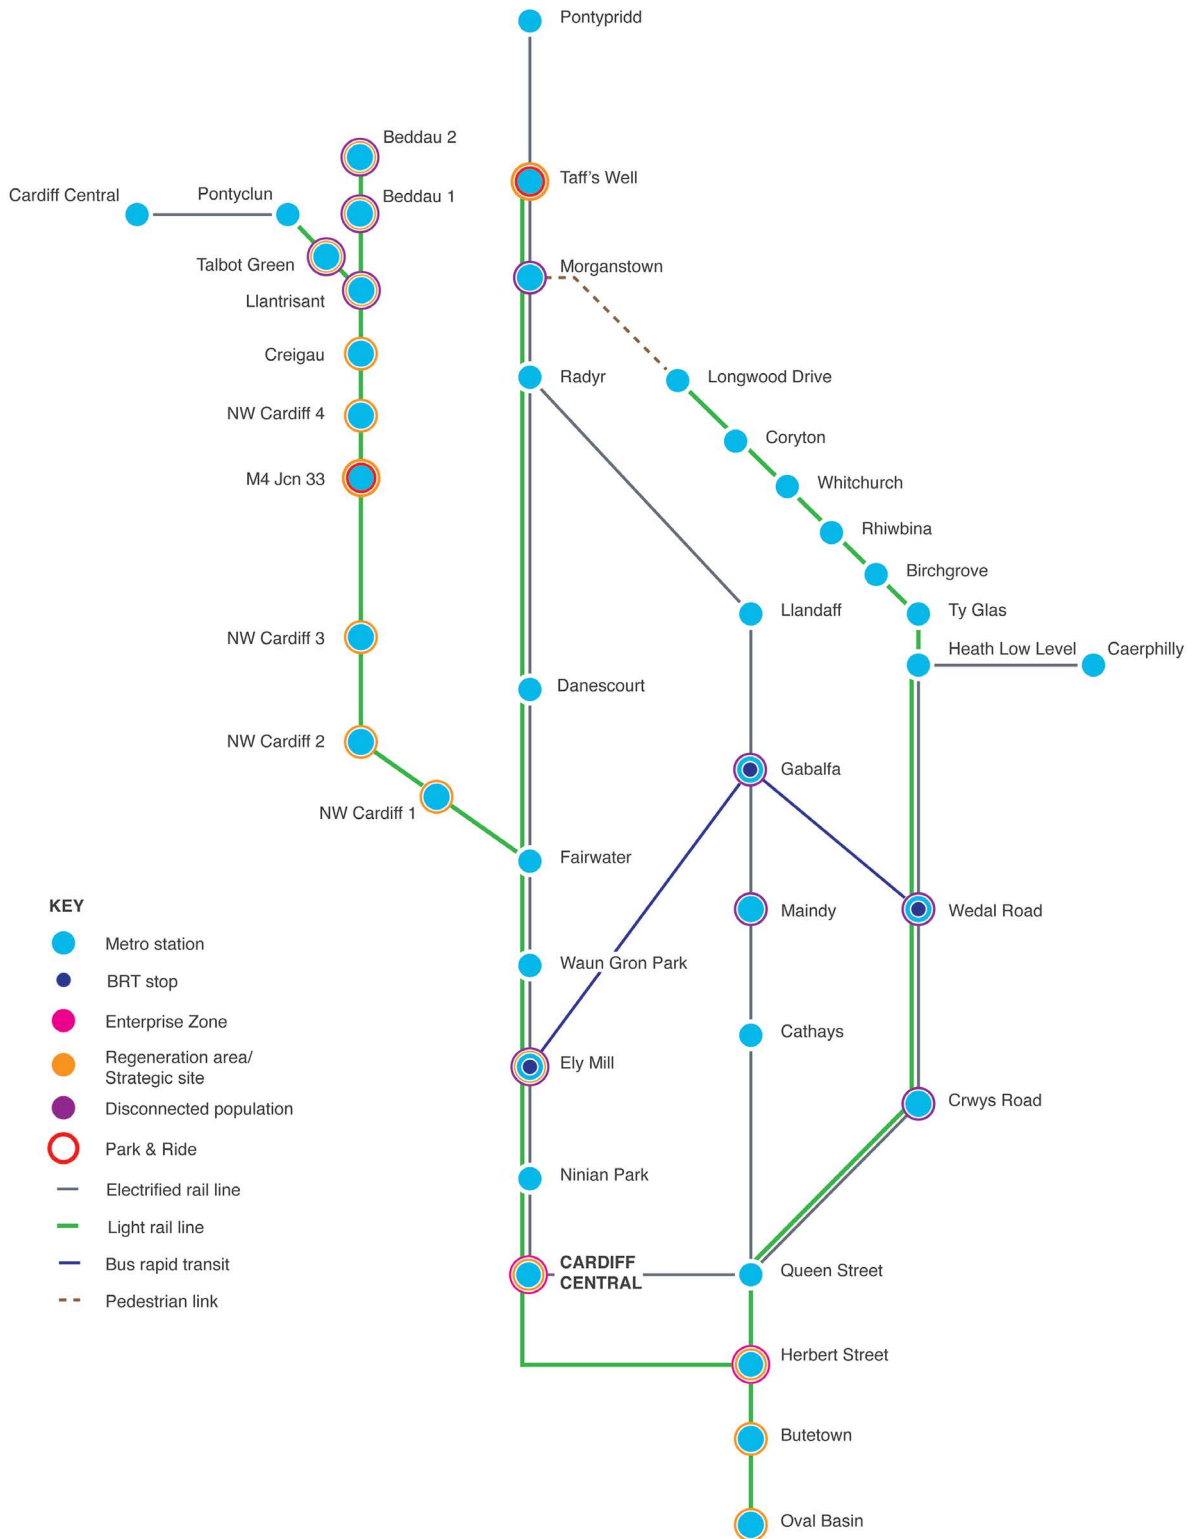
Pontypridd

Beddau 2

Taff's Well

Cardiff Central

Pontyclun

Beddau 1

Talbot Green

Morganstown

Llantrisant

Creigau

Radyr

Longwood Drive

NW Cardiff 4

Coryton

M4 Jcn 33

Whitchurch

Rhiwbina

Birchgrove

Llandaff

Ty Glas

NW Cardiff 3

Heath Low Level

Caerphilly

Danescourt

NW Cardiff 2

Gabalfa

NW Cardiff 1

Fairwater

KEY

Maindy

Wedal Road

Metro station

BRT stop

Waun Gron Park

Enterprise Zone

Cathays

Regeneration area/ Strategic site

Ely Mill

Disconnected population

Crwys Road

Park & Ride

Ninian Park

Electrified rail line

Light rail line

Bus rapid transit

CARDIFF CENTRAL

Queen Street

Pedestrian link

Herbert Street

Butetown

Oval Basin